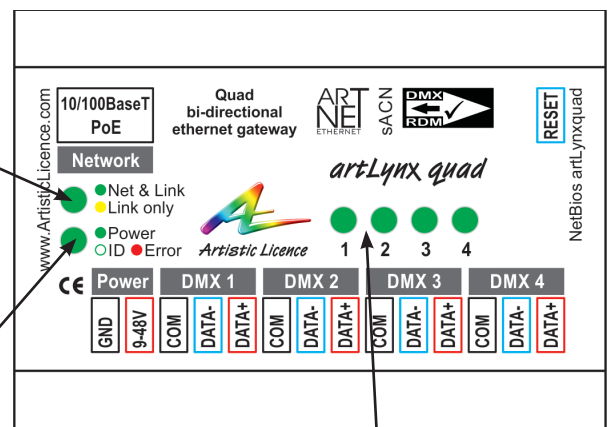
www.ArtisticLicence.com

10/100BaseT
PoE

Network

Net & Link
Link only

Power
ID Error

Quad
bi-directional
ethernet gateway

ART
NET
ETHERNET

sACN

DMX
RDM

RESET

NetBios artLynxquad

artLynx quad

Artistic Licence

1 2 3 4

CE

| Power | | DMX 1 | | | DMX 2 | | | DMX 3 | | | DMX 4 | | |
|---|---|---|---|---|---|---|---|---|---|---|---|---|---|
| GND | 9-48V | COM | DATA- | DATA+ | COM | DATA- | DATA+ | COM | DATA- | DATA+ | COM | DATA- | DATA+ |